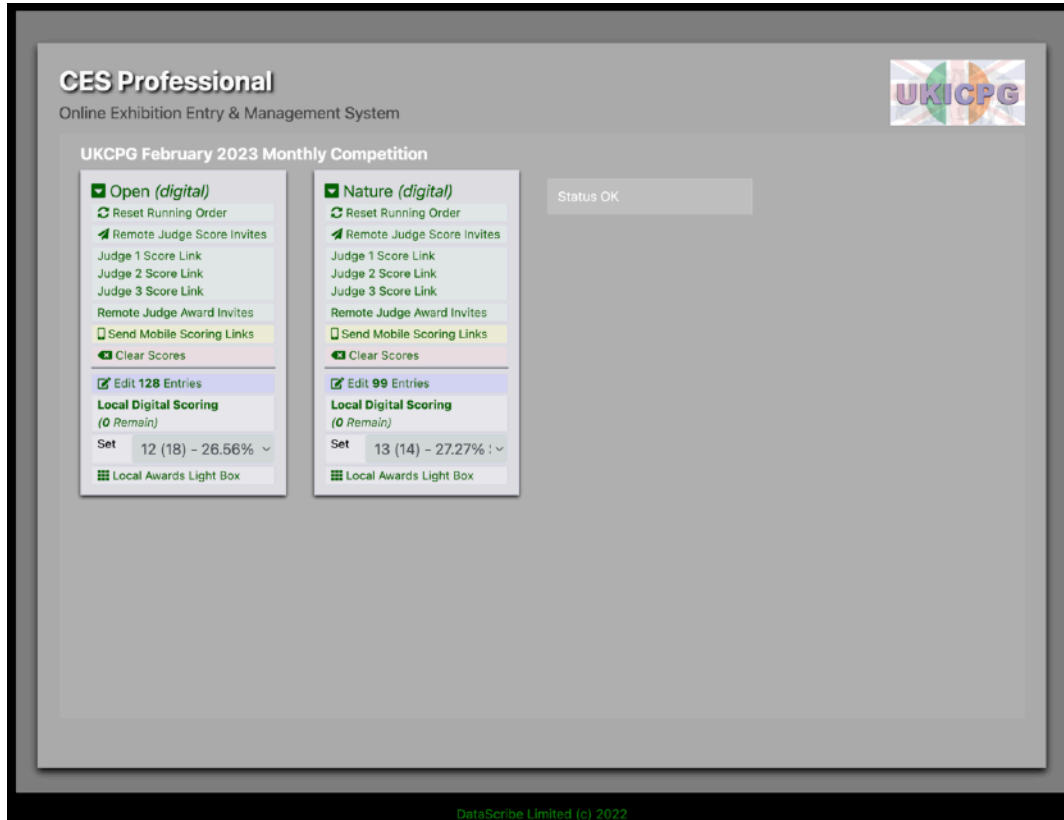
CES Professional
Online Exhibition Entry & Management System

UKICPG

UKCPG February 2023 Monthly Competition

Open (digital)
Reset Running Order
Remote Judge Score Invites
Judge 1 Score Link
Judge 2 Score Link
Judge 3 Score Link
Remote Judge Award Invites
Send Mobile Scoring Links
Clear Scores
Edit 128 Entries
Local Digital Scoring
(0 Remain)
Set 12 (18) - 26.56%
Local Awards Light Box

Nature (digital)
Reset Running Order
Remote Judge Score Invites
Judge 1 Score Link
Judge 2 Score Link
Judge 3 Score Link
Remote Judge Award Invites
Send Mobile Scoring Links
Clear Scores
Edit 99 Entries
Local Digital Scoring
(0 Remain)
Set 13 (14) - 27.27%
Local Awards Light Box

Status OK

DataScribe Limited (c) 2022